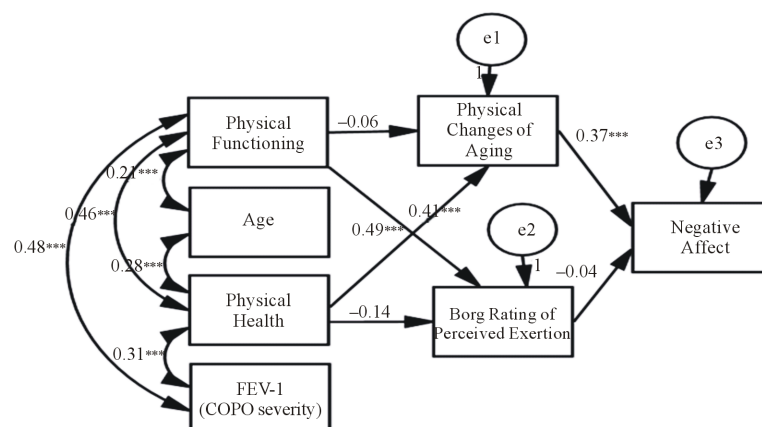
e1

1

Physical Functioning

–0.06

Physical Changes of Aging

0.37***

e3

0.21***

Age

0.46***

0.41***

0.49***

e2

Negative Affect

0.48***

0.28***

1

–0.04

Physical Health

–0.14

Borg Rating of Perceived Exertion

0.31***

FEV-1 (COPO severity)